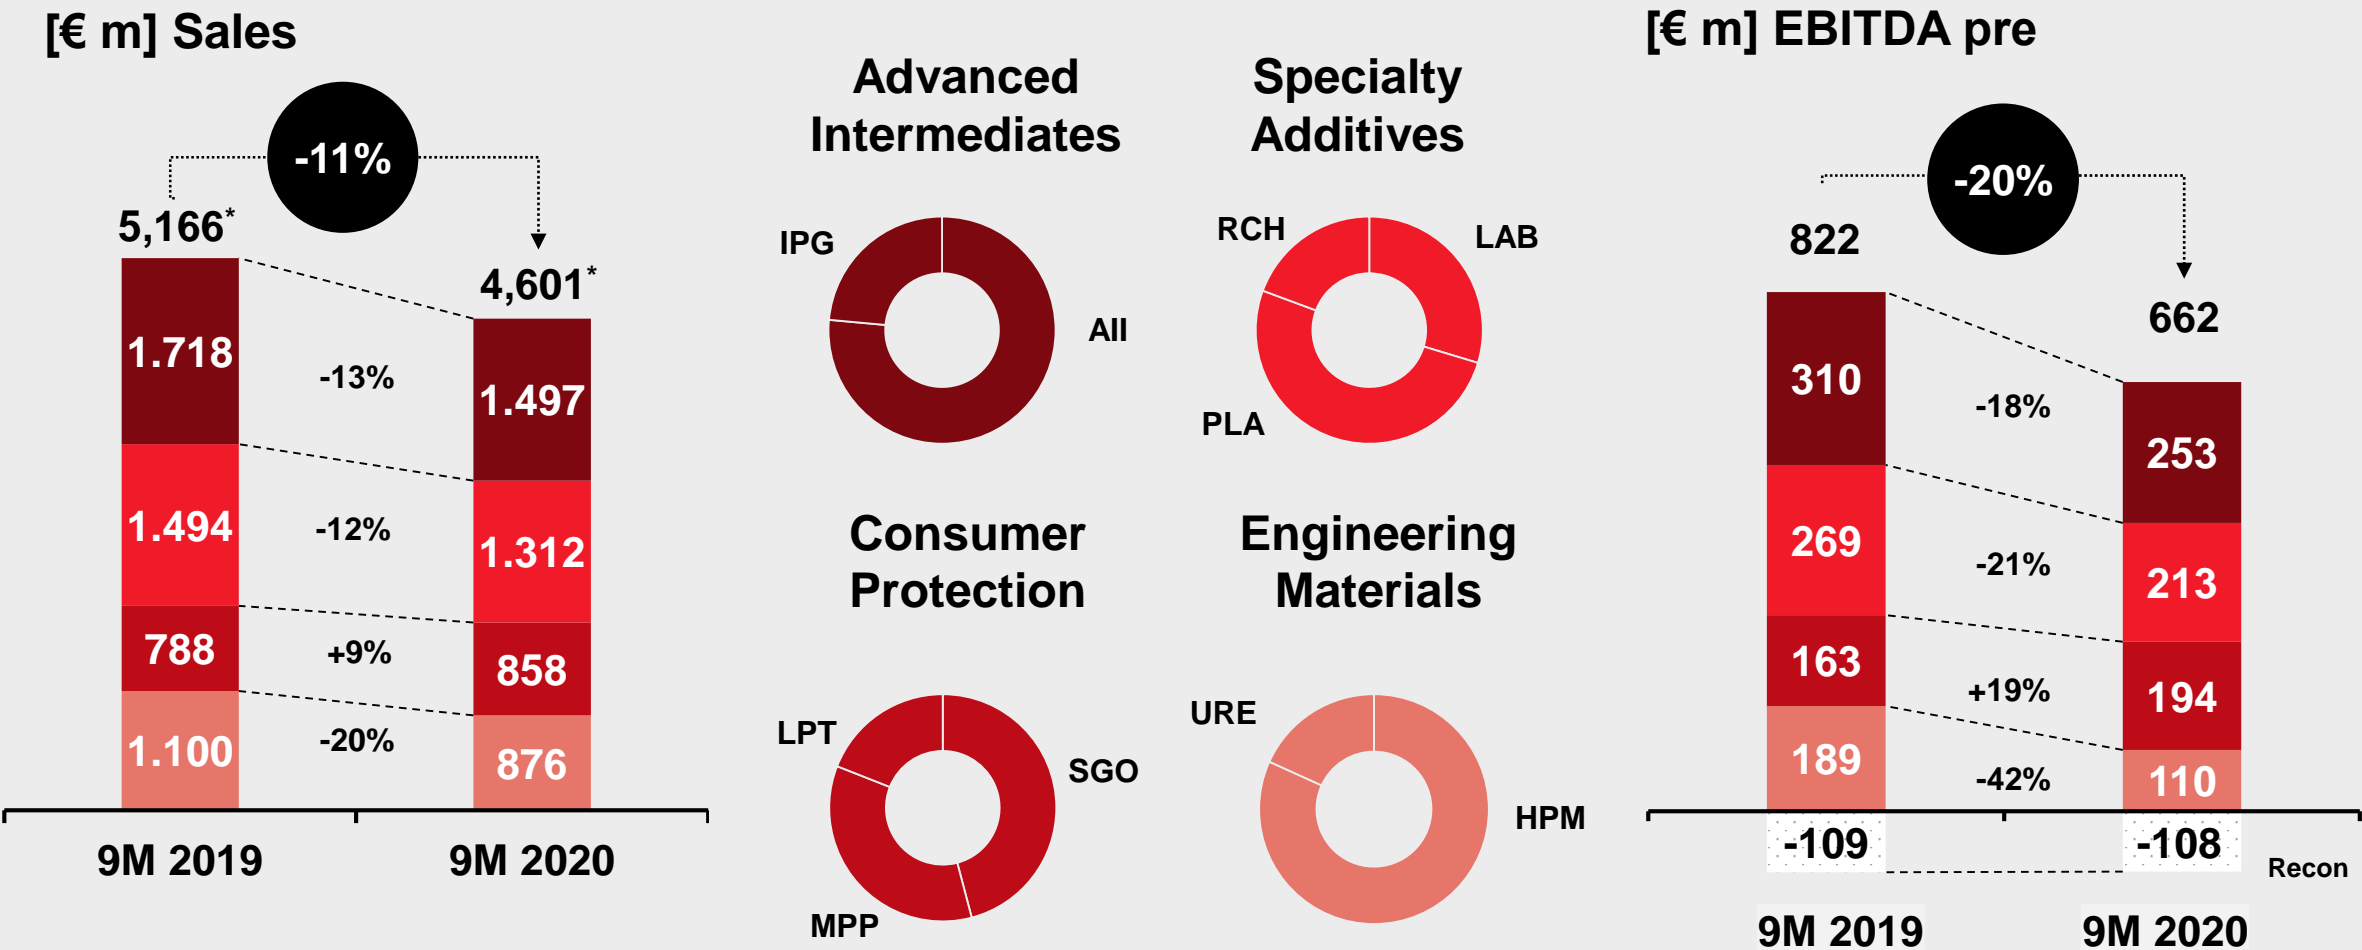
[€ m] Sales

-11%

5,166*

4,601*

1.718

-13%

1.497

1.494

-12%

1.312

788

+9%

858

1.100

-20%

876

9M 2019

9M 2020

Advanced Intermediates

IPG

AII

Specialty Additives

RCH

LAB

PLA

Consumer Protection

LPT

SGO

MPP

Engineering Materials

URE

HPM

[€ m] EBITDA pre

-20%

822

662

310

-18%

253

269

-21%

213

163

+19%

194

189

-42%

110

-109

-108

Recon

9M 2019

9M 2020